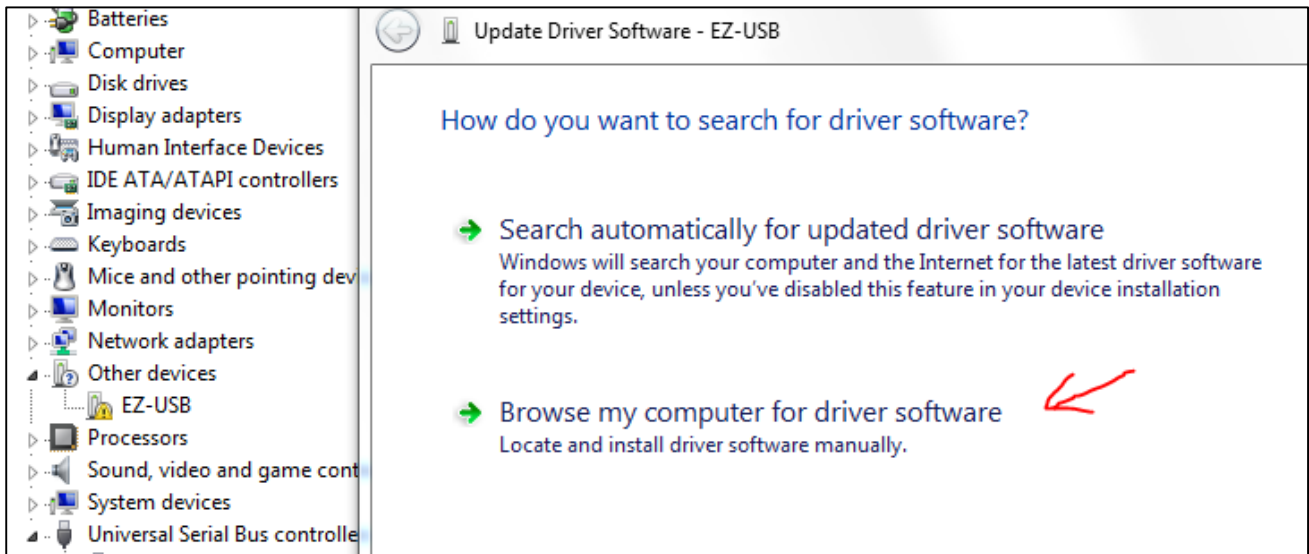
Batteries
Computer
Disk drives
Display adapters
Human Interface Devices
IDE ATA/ATAPI controllers
Imaging devices
Keyboards
Mice and other pointing dev
Monitors
Network adapters
Other devices
EZ-USB
Processors
Sound, video and game cont
System devices
Universal Serial Bus controlle

Update Driver Software - EZ-USB

How do you want to search for driver software?

Search automatically for updated driver software
Windows will search your computer and the Internet for the latest driver software for your device, unless you've disabled this feature in your device installation settings.

Browse my computer for driver software
Locate and install driver software manually.